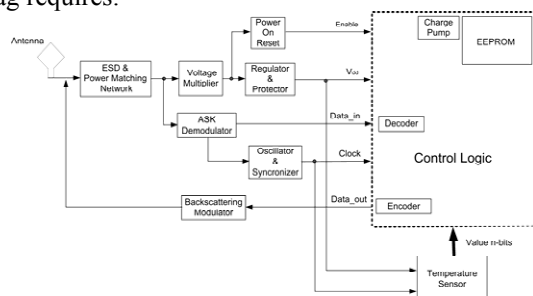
ng requires:

Antenna

ESD & Power Matching Network

Voltage Multiplier

Power On Reset

Enable

Regulator & Protector

$V_{dd}$

ASK Demodulator

Data_in

Oscillator & Syncronizer

Clock

Backscattering Modulator

Data_out

Charge Pump

EEPROM

Decoder

Control Logic

Encoder

Value n-bits

Temperature Sensor